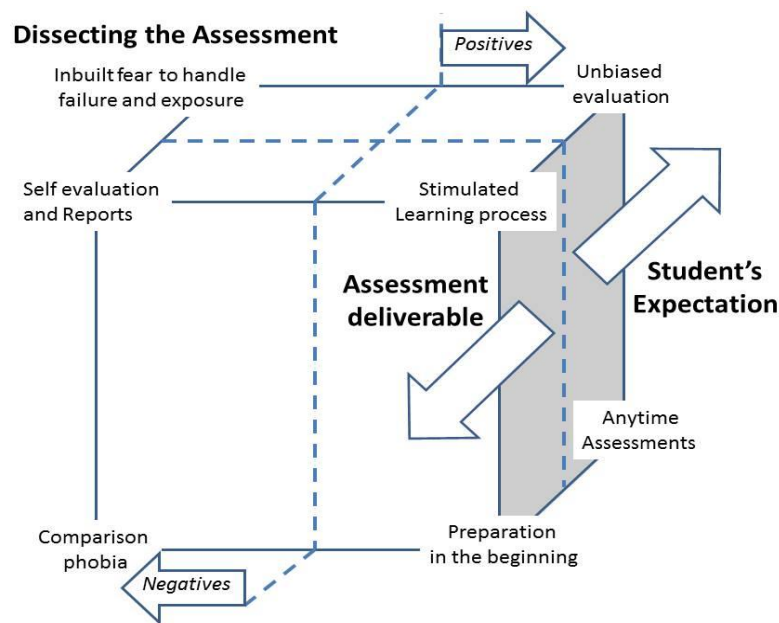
Dissecting the Assessment

Positives

Inbuilt fear to handle failure and exposure

Unbiased evaluation

Self evaluation and Reports

Stimulated Learning process

Assessment deliverable

Student's Expectation

Anytime Assessments

Comparison phobia

Preparation in the beginning

Negatives